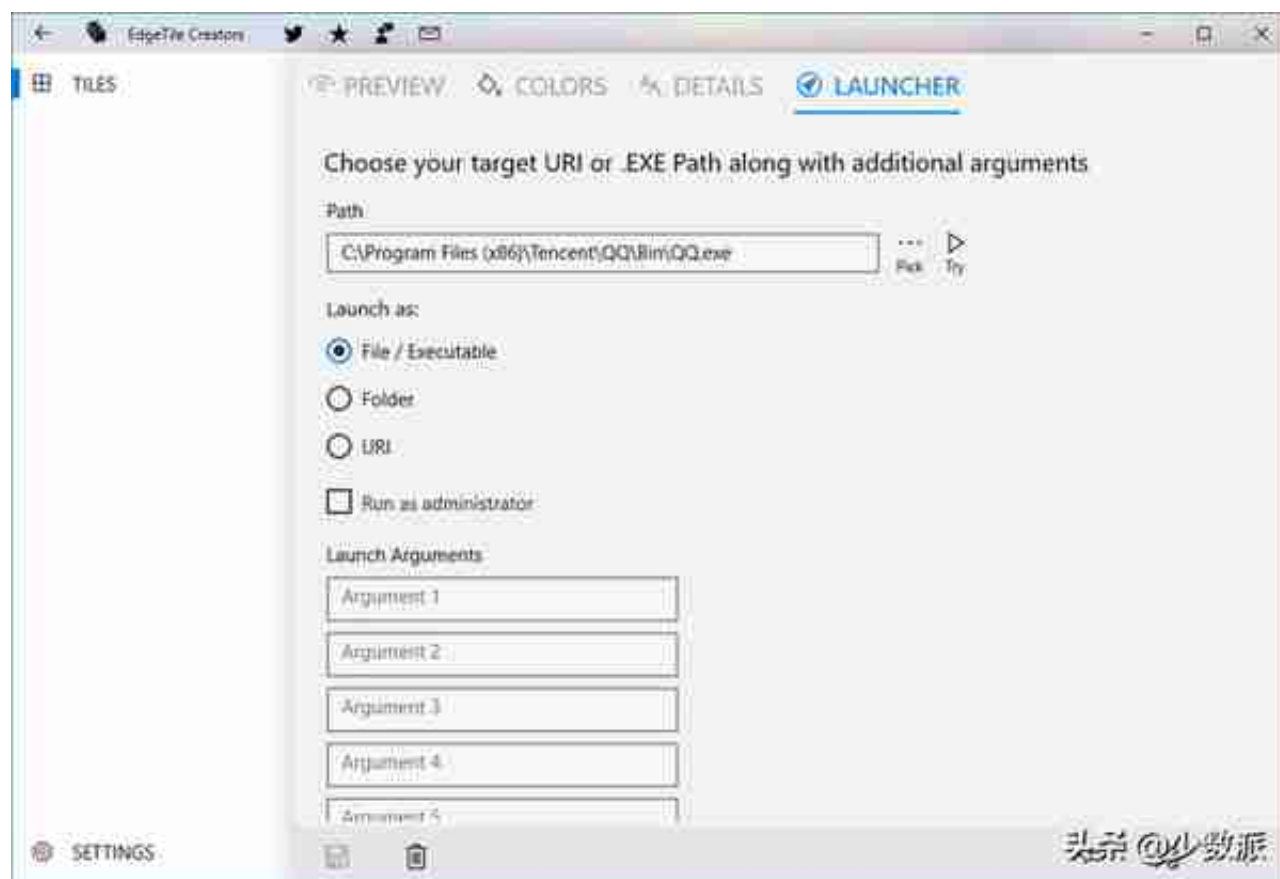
EdgeTile Creators

TILES

PREVIEW COLORS DETAILS LAUNCHER

Choose your target URI or .EXE Path along with additional arguments

Path

C:\Program Files (x86)\Tencent\QQ\Bin\QQ.exe

Pick Try

Launch as:

File / Executable

Folder

URI

Run as administrator

Launch Arguments

Argument 1

Argument 2

Argument 3

Argument 4

Argument 5

SETTINGS

头条 @少数派